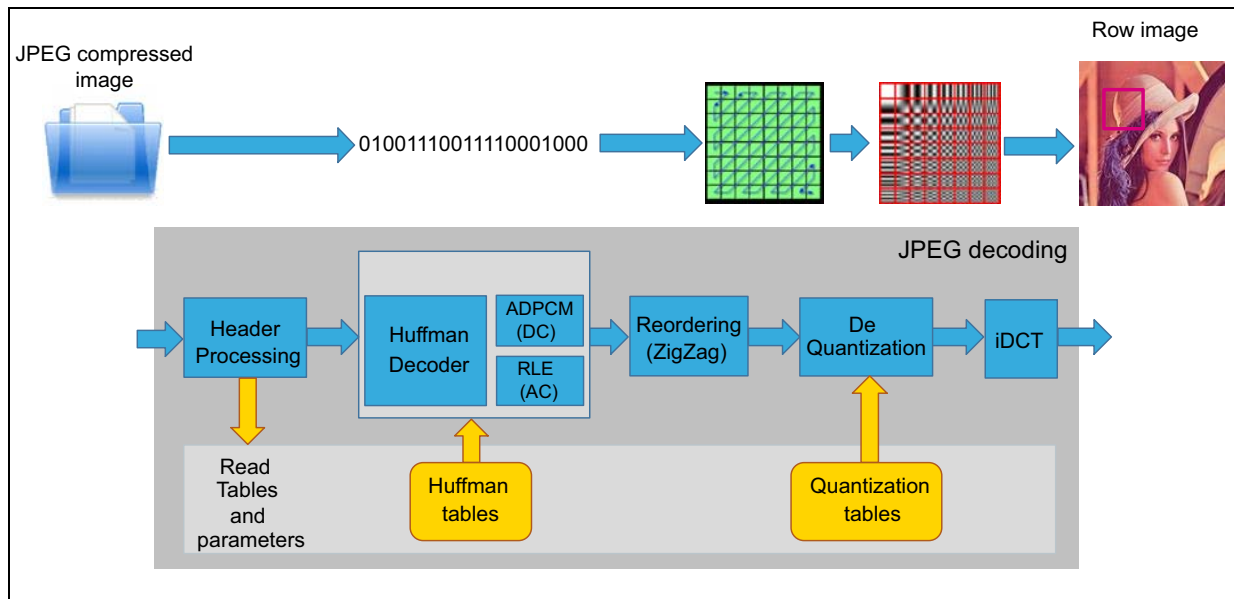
JPEG compressed image

0100111001111000100 0

Row image

JPEG decoding

Header Processing

Huffman Decoder

ADPCM (DC)

RLE (AC)

Reordering (ZigZag)

De Quantization

iDCT

Read Tables and parameters

Huffman tables

Quantization tables